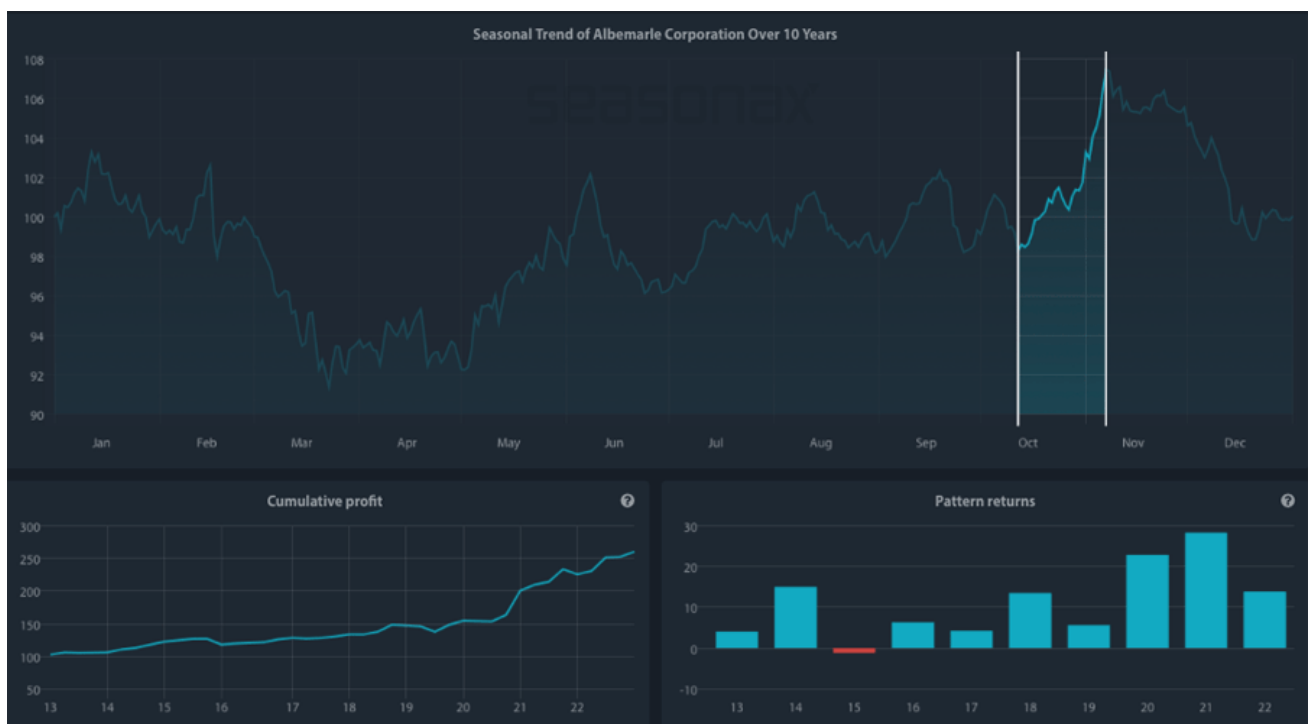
Seasonal Trend of Albemarle Corporation Over 10 Years

seasonax

108
106
104
102
100
98
96
94
92
90

Jan Feb Mar Apr May Jun Jul Aug Sep Oct Nov Dec

Cumulative profit

300
250
200
150
100
50

13 14 15 16 17 18 19 20 21 22

Pattern returns

30
20
10
0
-10

13 14 15 16 17 18 19 20 21 22